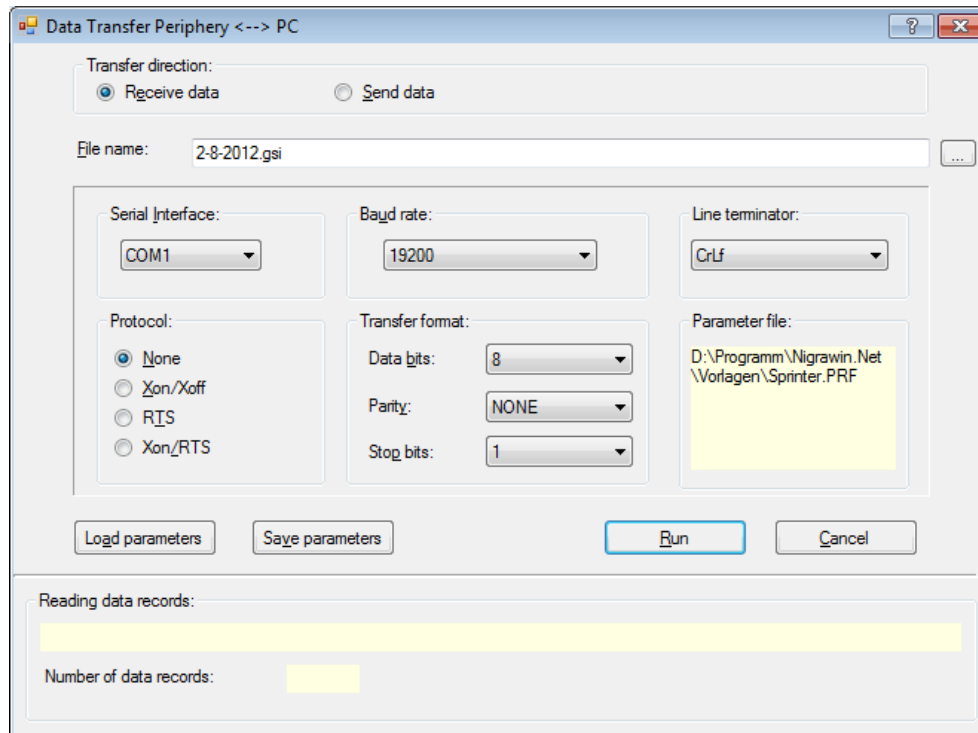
Data Transfer Periphery <--> PC

?

Transfer direction:

Receive data

Send data

File name:

2-8-2012.gsi

...

Serial Interface:

COM1

Baud rate:

19200

Line terminator:

CrLf

Protocol:

None

Xon/Xoff

RTS

Xon/RTS

Transfer format:

Data bits:

8

Parity:

NONE

Stop bits:

1

Parameter file:

D:\Programm\Nigrawin.Net \Vorlagen\Sprinter.PRF

Load parameters

Save parameters

Run

Cancel

Reading data records:

Number of data records: